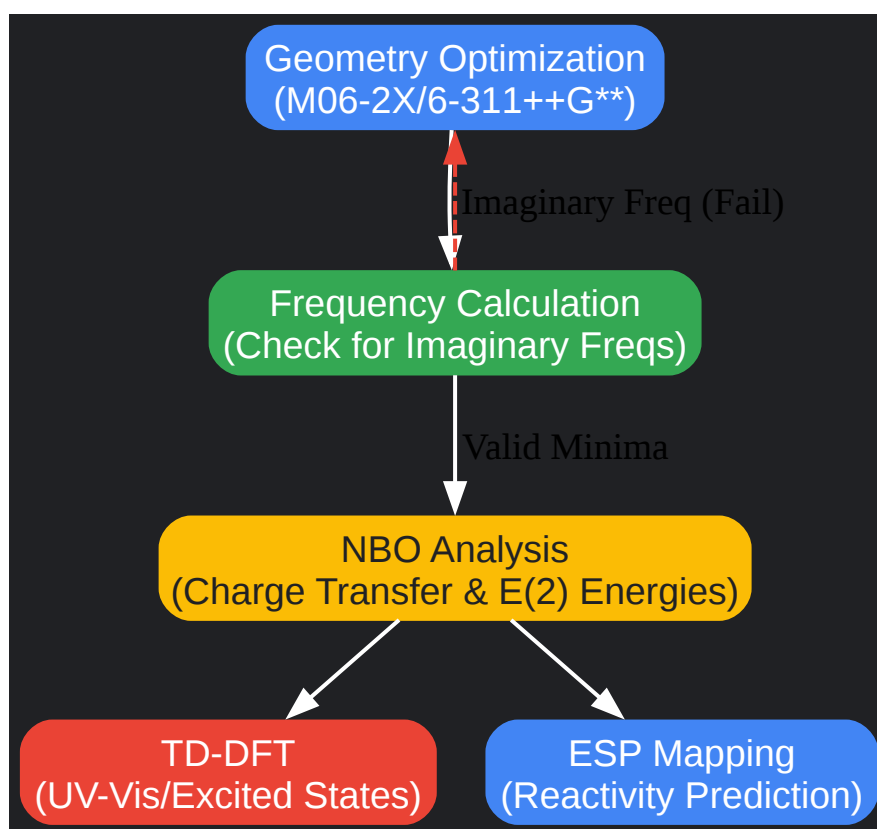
Geometry Optimization
(M06-2X/6-311++G**)

Imaginary Freq (Fail)

Frequency Calculation
(Check for Imaginary Freqs)

Valid Minima

NBO Analysis
(Charge Transfer & E(2) Energies)

TD-DFT
(UV-Vis/Excited States)

ESP Mapping
(Reactivity Prediction)